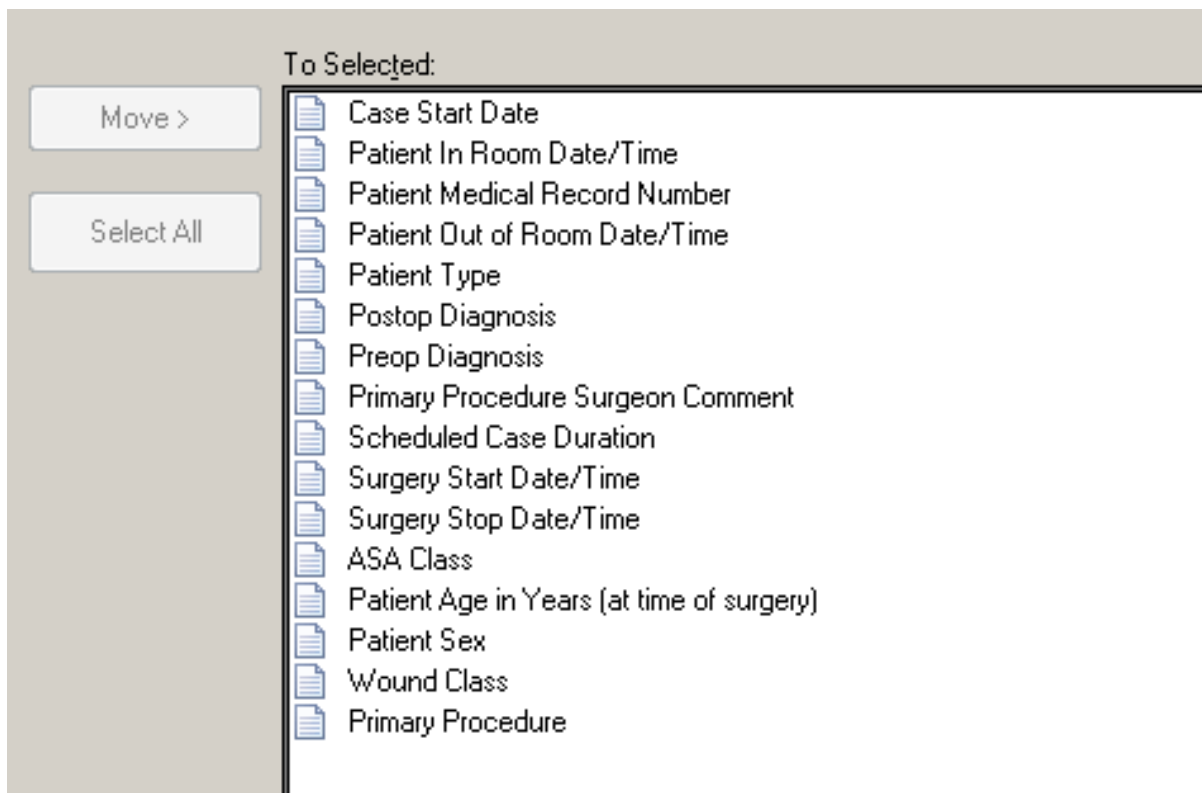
To Selected:

Move >

Select All

Case Start Date
Patient In Room Date/Time
Patient Medical Record Number
Patient Out of Room Date/Time
Patient Type
Postop Diagnosis
Preop Diagnosis
Primary Procedure Surgeon Comment
Scheduled Case Duration
Surgery Start Date/Time
Surgery Stop Date/Time
ASA Class
Patient Age in Years (at time of surgery)
Patient Sex
Wound Class
Primary Procedure